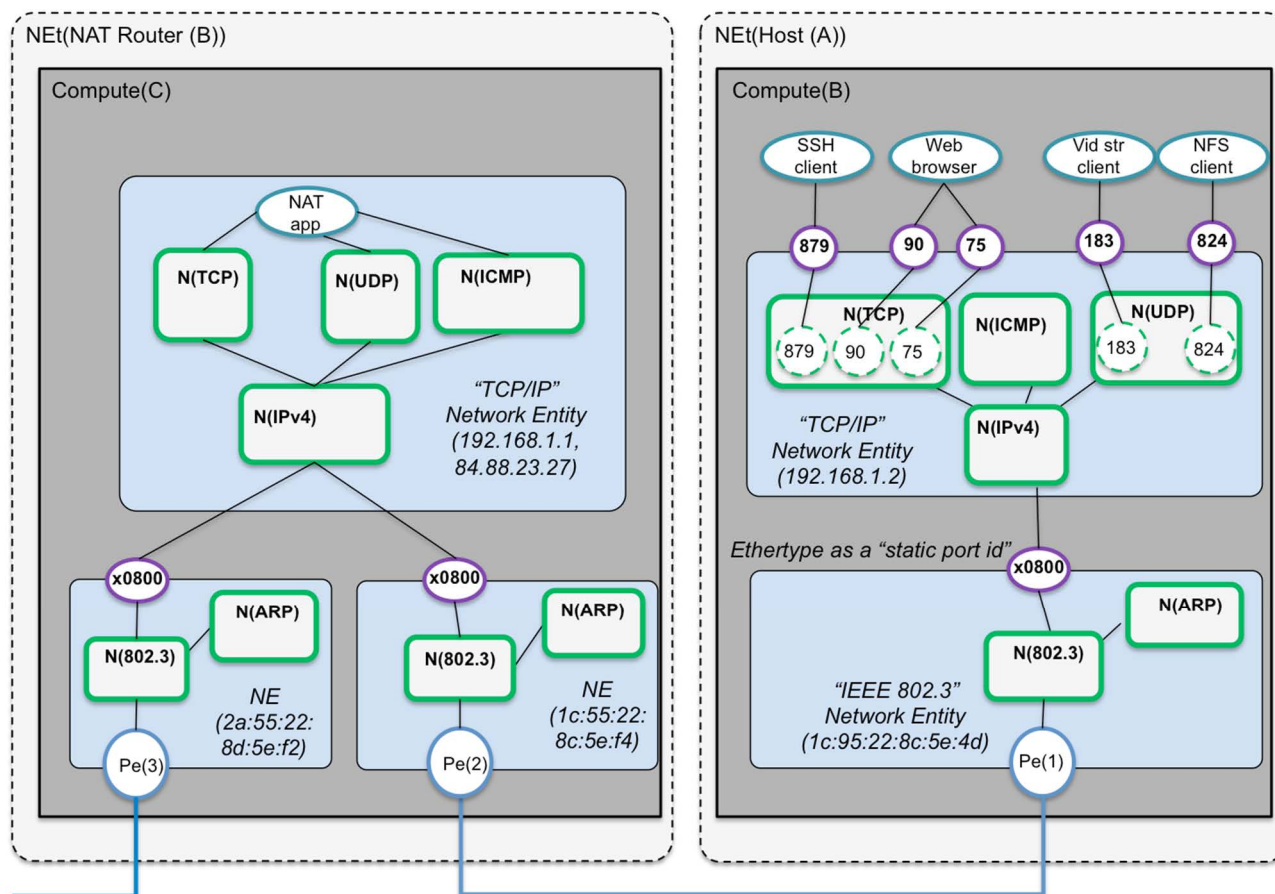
NEt(NAT Router (B))

Compute(C)

NAT app

N(TCP)

N(UDP)

N(ICMP)

N(IPv4)

"TCP/IP" Network Entity (192.168.1.1, 84.88.23.27)

x0800

x0800

N(ARP)

N(802.3)

NE (2a:55:22: 8d:5e:f2)

Pe(3)

N(ARP)

N(802.3)

NE (1c:55:22: 8c:5e:f4)

Pe(2)

NEt(Host (A))

Compute(B)

SSH client

Web browser

Vid str client

NFS client

879

90

75

183

824

N(TCP)

879

90

75

N(ICMP)

N(UDP)

183

824

"TCP/IP" Network Entity (192.168.1.2)

N(IPv4)

Ethertype as a "static port id"

x0800

N(ARP)

N(802.3)

"IEEE 802.3" Network Entity (1c:95:22:8c:5e:4d)

Pe(1)